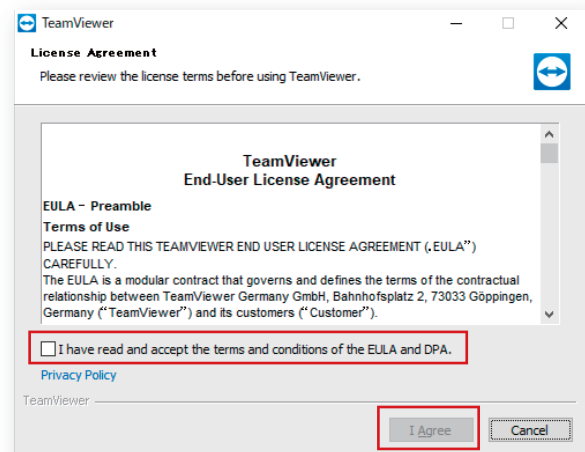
TeamViewer

License Agreement

Please review the license terms before using TeamViewer.

TeamViewer
End-User License Agreement

EULA - Preamble

Terms of Use

PLEASE READ THIS TEAMVIEWER END USER LICENSE AGREEMENT („EULA") CAREFULLY.

The EULA is a modular contract that governs and defines the terms of the contractual relationship between TeamViewer Germany GmbH, Bahnhofsplatz 2, 73033 Göppingen, Germany ("TeamViewer") and its customers ("Customer").

I have read and accept the terms and conditions of the EULA and DPA.

Privacy Policy

TeamViewer

I Agree

Cancel